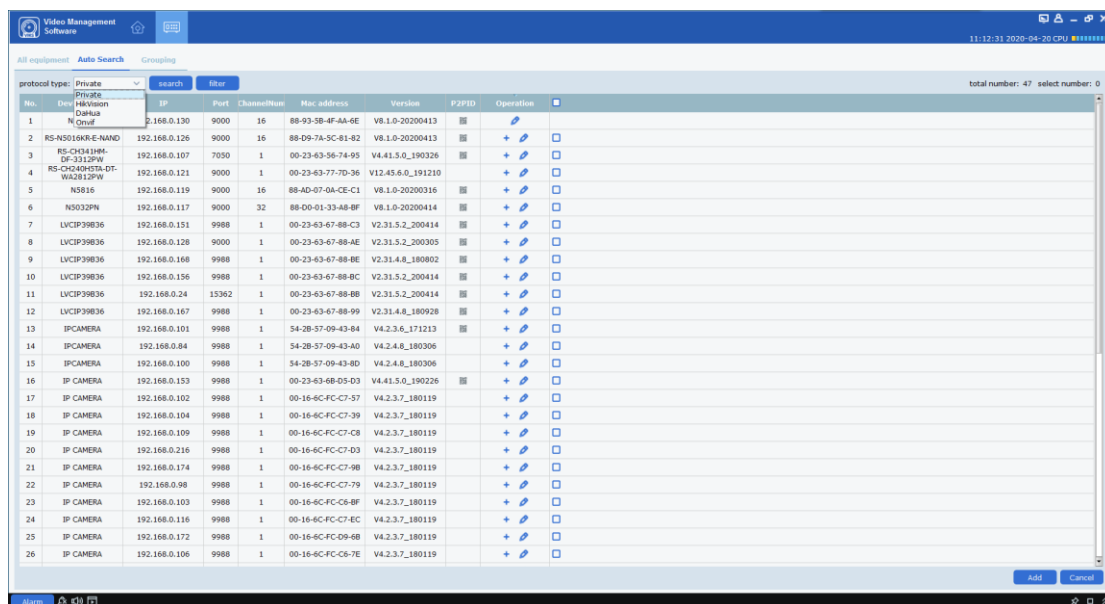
Video Management Software

11:12:31 2020-04-20 CPU

All equipment Auto Search Grouping

protocol type: Private search filter

Private
HikVision
DaHua
Onvif

total number: 47 select number: 0

| No. | Dev | IP | Port | ChannelNum | Mac address | Version | P2PID | Operation | |
|---|---|---|---|---|---|---|---|---|---|
| 1 | N | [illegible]2.168.0.130 | 9000 | 16 | 88-93-5B-4F-AA-6E | V8.1.0-20200413 | | | |
| 2 | RS-N5016KR-E-NAND | 192.168.0.126 | 9000 | 16 | 88-D9-7A-5C-81-82 | V8.1.0-20200413 | | + | |
| 3 | RS-CH341HM-DF-3312PW | 192.168.0.107 | 7050 | 1 | 00-23-63-56-74-95 | V4.41.5.0_190326 | | + | |
| 4 | RS-CH240HSTA-DT-WA2812PW | 192.168.0.121 | 9000 | 1 | 00-23-63-77-7D-36 | V12.45.6.0_191210 | | + | |
| 5 | N5816 | 192.168.0.119 | 9000 | 16 | 88-AD-07-0A-CE-C1 | V8.1.0-20200316 | | + | |
| 6 | N5032PN | 192.168.0.117 | 9000 | 32 | 88-D0-01-33-A8-BF | V8.1.0-20200414 | | + | |
| 7 | LVCIP39B36 | 192.168.0.151 | 9988 | 1 | 00-23-63-67-88-C3 | V2.31.5.2_200414 | | + | |
| 8 | LVCIP39B36 | 192.168.0.128 | 9000 | 1 | 00-23-63-67-88-AE | V2.31.5.2_200305 | | + | |
| 9 | LVCIP39B36 | 192.168.0.168 | 9988 | 1 | 00-23-63-67-88-BE | V2.31.4.8_180802 | | + | |
| 10 | LVCIP39B36 | 192.168.0.156 | 9988 | 1 | 00-23-63-67-88-BC | V2.31.5.2_200414 | | + | |
| 11 | LVCIP39B36 | 192.168.0.24 | 15362 | 1 | 00-23-63-67-88-BB | V2.31.5.2_200414 | | + | |
| 12 | LVCIP39B36 | 192.168.0.167 | 9988 | 1 | 00-23-63-67-88-99 | V2.31.4.8_180928 | | + | |
| 13 | IPCAMERA | 192.168.0.101 | 9988 | 1 | 54-2B-57-09-43-84 | V4.2.3.6_171213 | | + | |
| 14 | IPCAMERA | 192.168.0.84 | 9988 | 1 | 54-2B-57-09-43-A0 | V4.2.4.8_180306 | | + | |
| 15 | IPCAMERA | 192.168.0.100 | 9988 | 1 | 54-2B-57-09-43-8D | V4.2.4.8_180306 | | + | |
| 16 | IP CAMERA | 192.168.0.153 | 9988 | 1 | 00-23-63-6B-D5-D3 | V4.41.5.0_190226 | | + | |
| 17 | IP CAMERA | 192.168.0.102 | 9988 | 1 | 00-16-6C-FC-C7-57 | V4.2.3.7_180119 | | + | |
| 18 | IP CAMERA | 192.168.0.104 | 9988 | 1 | 00-16-6C-FC-C7-39 | V4.2.3.7_180119 | | + | |
| 19 | IP CAMERA | 192.168.0.109 | 9988 | 1 | 00-16-6C-FC-C7-C8 | V4.2.3.7_180119 | | + | |
| 20 | IP CAMERA | 192.168.0.216 | 9988 | 1 | 00-16-6C-FC-C7-D3 | V4.2.3.7_180119 | | + | |
| 21 | IP CAMERA | 192.168.0.174 | 9988 | 1 | 00-16-6C-FC-C7-9B | V4.2.3.7_180119 | | + | |
| 22 | IP CAMERA | 192.168.0.98 | 9988 | 1 | 00-16-6C-FC-C7-79 | V4.2.3.7_180119 | | + | |
| 23 | IP CAMERA | 192.168.0.103 | 9988 | 1 | 00-16-6C-FC-C6-BF | V4.2.3.7_180119 | | + | |
| 24 | IP CAMERA | 192.168.0.116 | 9988 | 1 | 00-16-6C-FC-C7-EC | V4.2.3.7_180119 | | + | |
| 25 | IP CAMERA | 192.168.0.172 | 9988 | 1 | 00-16-6C-FC-D9-6B | V4.2.3.7_180119 | | + | |
| 26 | IP CAMERA | 192.168.0.106 | 9988 | 1 | 00-16-6C-FC-C6-7E | V4.2.3.7_180119 | | + | |

Add Cancel

Alarm